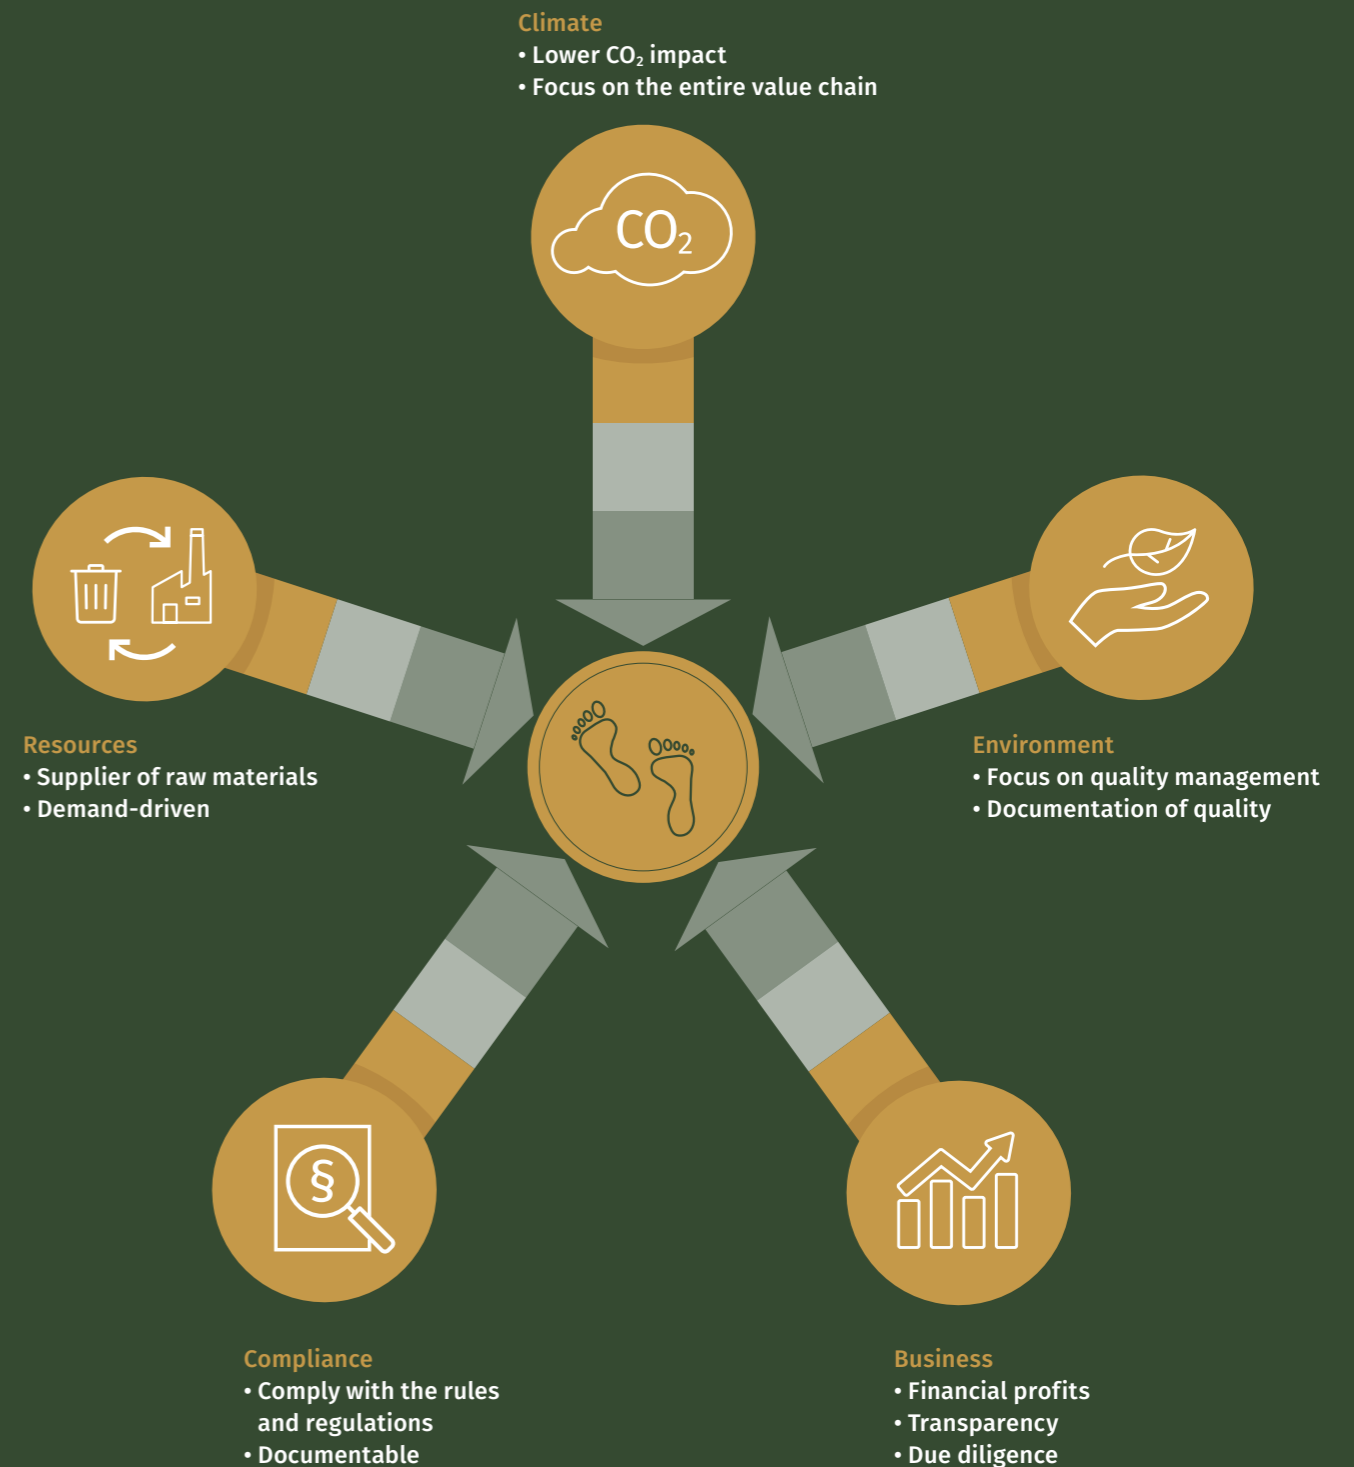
Climate
• Lower $CO_2$ impact
• Focus on the entire value chain

$CO_2$

Resources
• Supplier of raw materials
• Demand-driven

Environment
• Focus on quality management
• Documentation of quality

§

Compliance
• Comply with the rules and regulations
• Documentable

Business
• Financial profits
• Transparency
• Due diligence